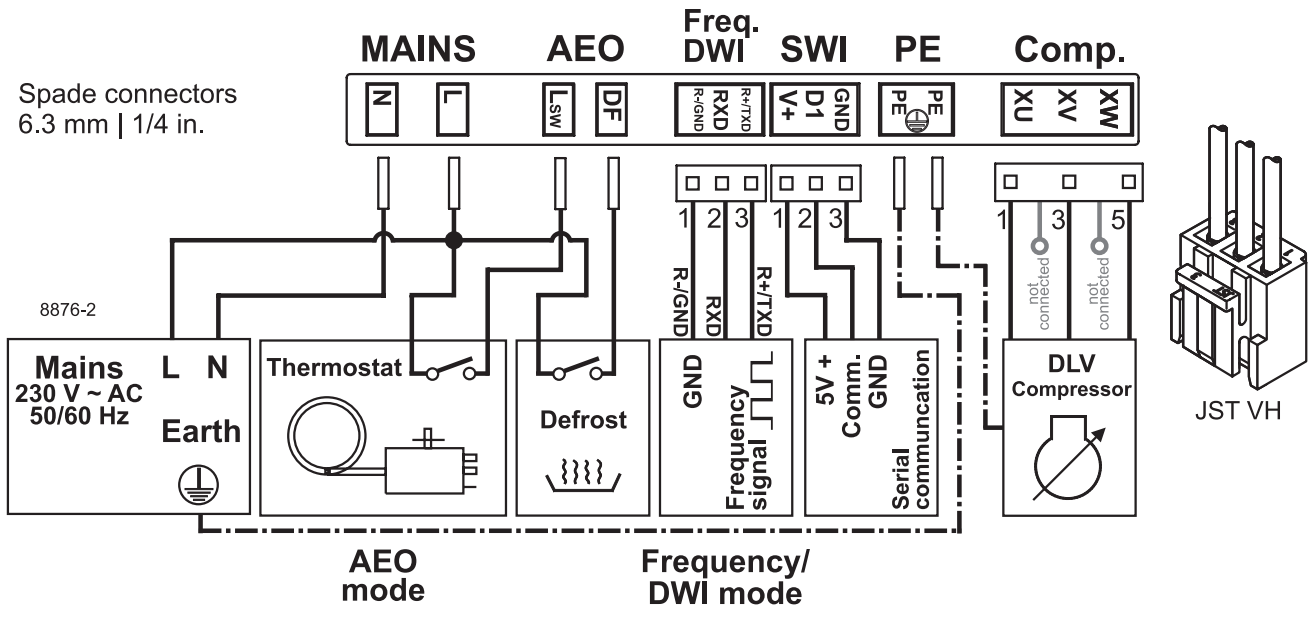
MAINS AEO Freq. DWI SWI PE Comp.

Spade connectors 6.3 mm | 1/4 in.

N L L$_{SW}$ DF R-/GND RXD R+/TXD V+ D1 GND PE PE XU XV XW

1 2 3 1 2 3 1 3 5

R-/GND RXD R+/TXD

not connected not connected

8876-2

Mains L N
230 V ~ AC
50/60 Hz
Earth

Thermostat

Defrost

GND Frequency signal

5V + Comm. GND Serial communcation

DLV Compressor

JST VH

AEO mode

Frequency/ DWI mode